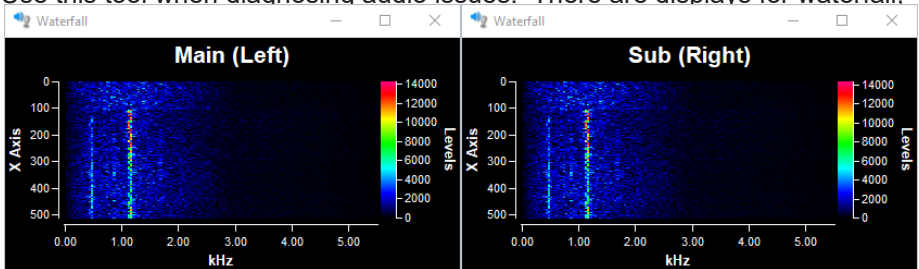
Use this tool when diagnosing audio issues. There are displays for waterfall,

Waterfall

Main (Left)

0
100
200
300
400
500

X Axis

14000
12000
10000
8000
6000
4000
2000
0

Levels

0.00 1.00 2.00 3.00 4.00 5.00

kHz

Waterfall

Sub (Right)

0
100
200
300
400
500

X Axis

14000
12000
10000
8000
6000
4000
2000
0

Levels

0.00 1.00 2.00 3.00 4.00 5.00

kHz